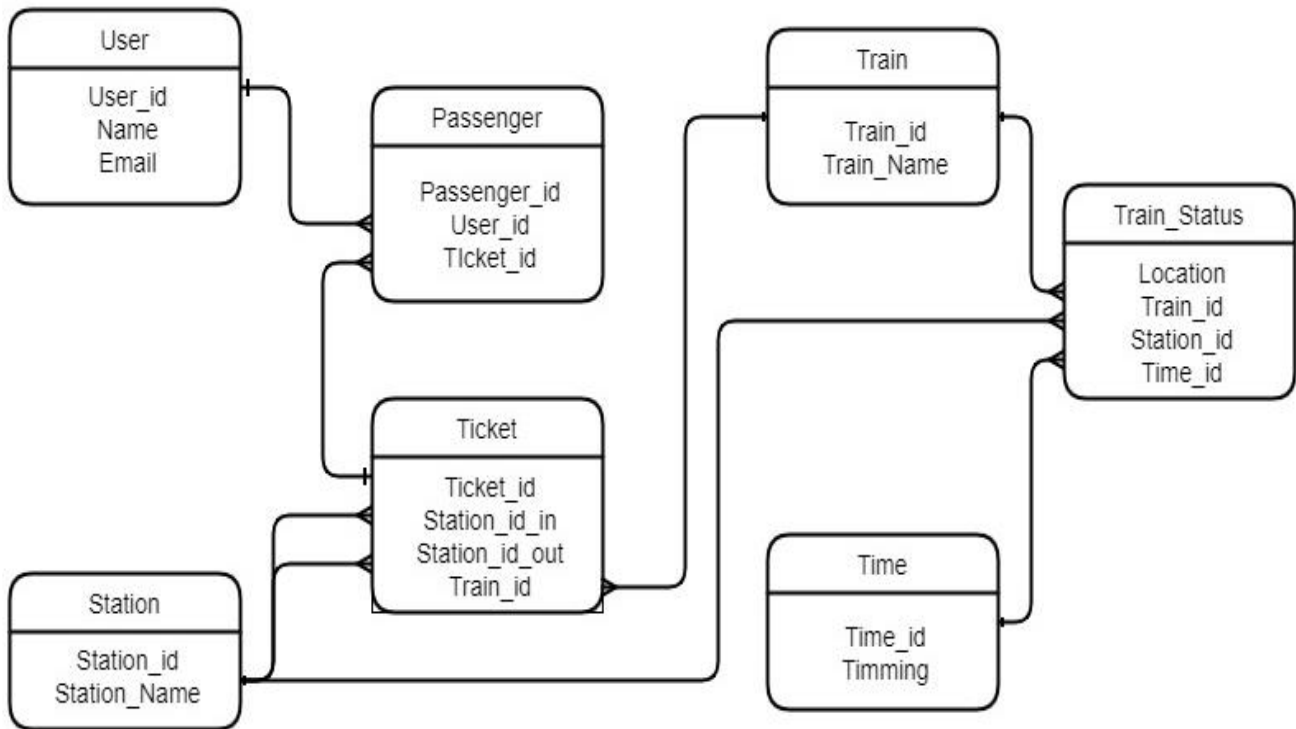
User

User_id
Name
Email

Passenger

Passenger_id
User_id
TIcket_id

Train

Train_id
Train_Name

Train_Status

Location
Train_id
Station_id
Time_id

Ticket

Ticket_id
Station_id_in
Station_id_out
Train_id

Station

Station_id
Station_Name

Time

Time_id
Timming